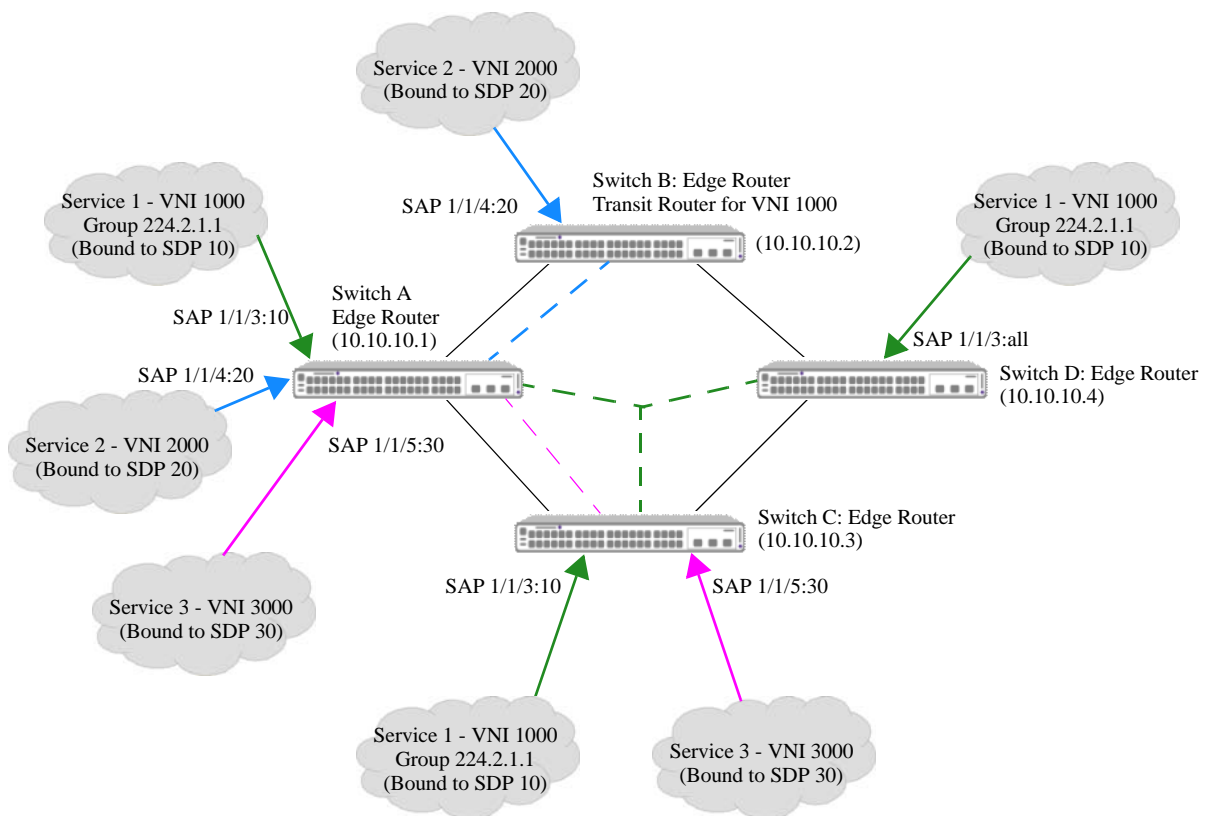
Service 2 - VNI 2000
(Bound to SDP 20)

Service 1 - VNI 1000
Group 224.2.1.1
(Bound to SDP 10)

SAP 1/1/4:20

Switch B: Edge Router
Transit Router for VNI 1000

(10.10.10.2)

Service 1 - VNI 1000
Group 224.2.1.1
(Bound to SDP 10)

SAP 1/1/3:10

Switch A
Edge Router
(10.10.10.1)

SAP 1/1/3:all

SAP 1/1/4:20

Switch D: Edge Router
(10.10.10.4)

Service 2 - VNI 2000
(Bound to SDP 20)

SAP 1/1/5:30

Switch C: Edge Router
(10.10.10.3)

SAP 1/1/3:10

SAP 1/1/5:30

Service 3 - VNI 3000
(Bound to SDP 30)

Service 1 - VNI 1000
Group 224.2.1.1
(Bound to SDP 10)

Service 3 - VNI 3000
(Bound to SDP 30)